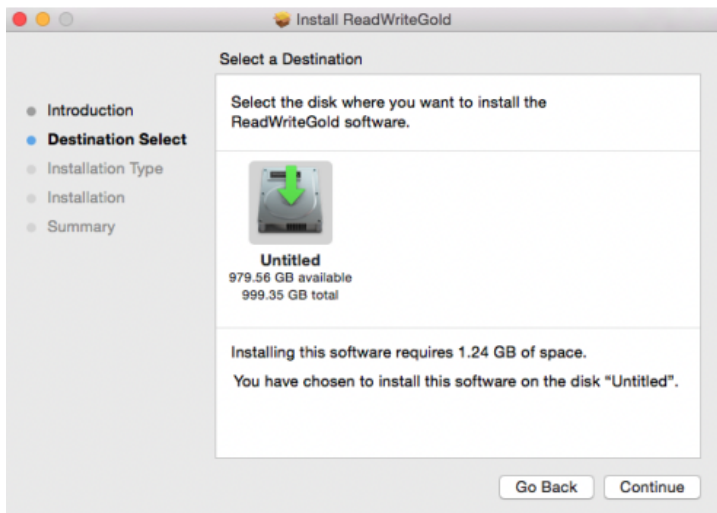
Install ReadWriteGold

Select a Destination

Introduction
Destination Select
Installation Type
Installation
Summary

Select the disk where you want to install the ReadWriteGold software.

Untitled
979.56 GB available
999.35 GB total

Installing this software requires 1.24 GB of space.

You have chosen to install this software on the disk “Untitled”.

Go Back
Continue